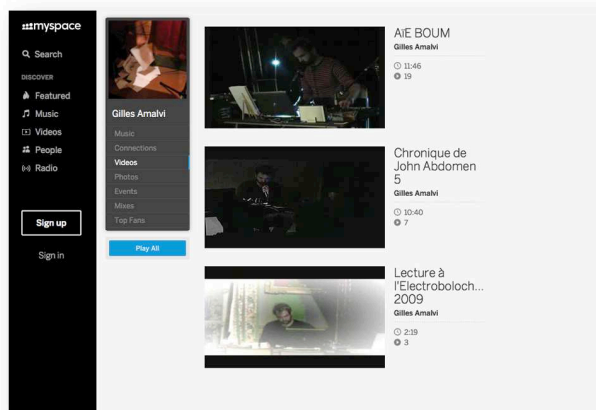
myspace

Search

DISCOVER

Featured

Music

Videos

People

Radio

Sign up

Sign in

Gilles Amalvi

Music

Connections

Videos

Photos

Events

Mixes

Top Fans

Play All

AiE BOUM
Gilles Amalvi
11:46
19

Chronique de John Abdomen 5
Gilles Amalvi
10:40
7

Lecture à l'Electroboloch... 2009
Gilles Amalvi
2:19
3